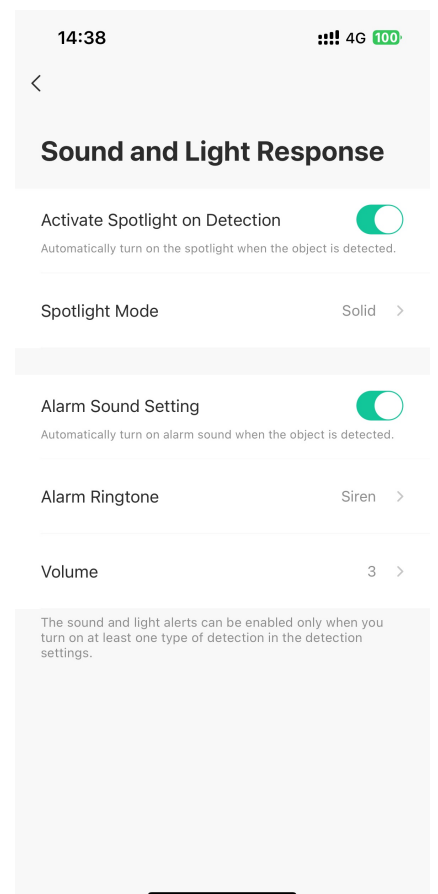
14:38

4G 100

<

Sound and Light Response

Activate Spotlight on Detection

Automatically turn on the spotlight when the object is detected.

Spotlight Mode Solid >

Alarm Sound Setting

Automatically turn on alarm sound when the object is detected.

Alarm Ringtone Siren >

Volume 3 >

The sound and light alerts can be enabled only when you turn on at least one type of detection in the detection settings.